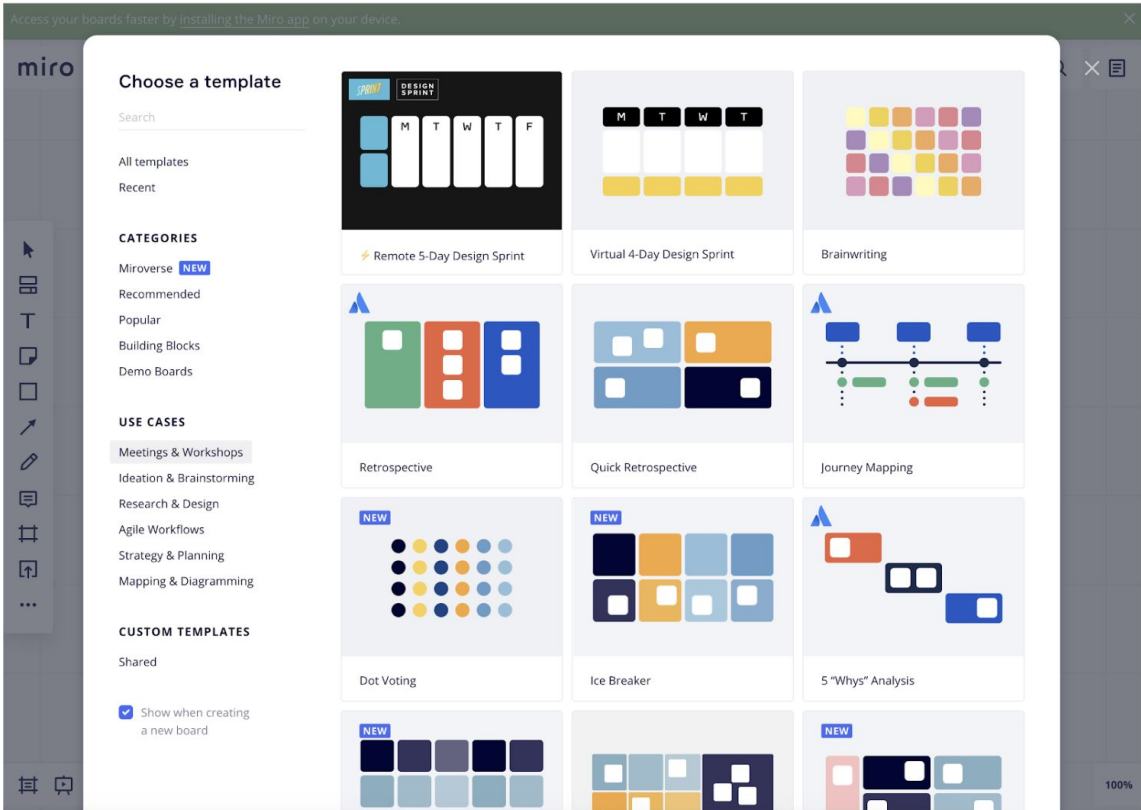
Access your boards faster by installing the Miro app on your device.

miro

Choose a template

Search

All templates
Recent

CATEGORIES

Miroverse NEW
Recommended
Popular
Building Blocks
Demo Boards

USE CASES

Meetings & Workshops
Ideation & Brainstorming
Research & Design
Agile Workflows
Strategy & Planning
Mapping & Diagramming

CUSTOM TEMPLATES

Shared

Show when creating a new board

SPRINT DESIGN SPRINT
M T W T F
⚡ Remote 5-Day Design Sprint

M T W T
Virtual 4-Day Design Sprint

Brainwriting

Retrospective

Quick Retrospective

Journey Mapping

NEW
Dot Voting

NEW
Ice Breaker

5 "Whys" Analysis

NEW

NEW

100%